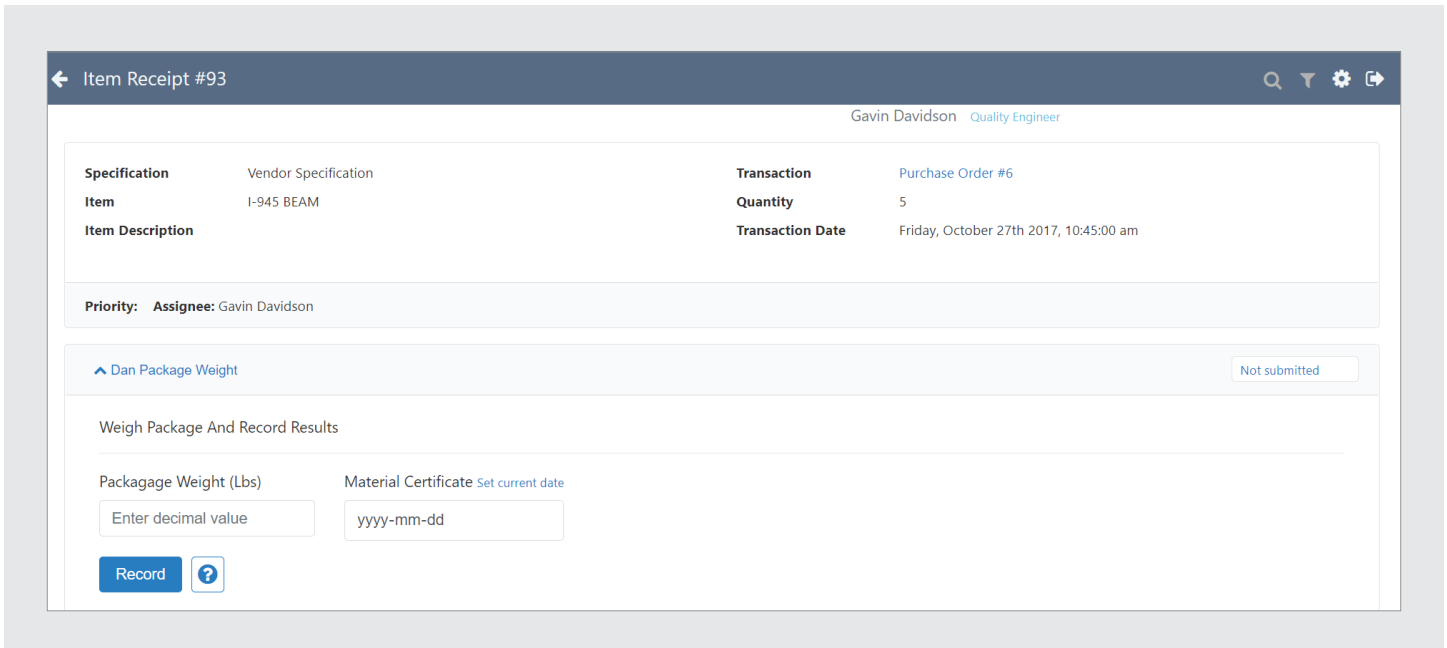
Item Receipt #93

Gavin Davidson Quality Engineer

Specification Vendor Specification
Item I-945 BEAM
Item Description

Transaction Purchase Order #6
Quantity 5
Transaction Date Friday, October 27th 2017, 10:45:00 am

Priority: Assignee: Gavin Davidson

Dan Package Weight

Not submitted

Weigh Package And Record Results

Packagage Weight (Lbs)
Enter decimal value

Material Certificate Set current date
yyyy-mm-dd

Record